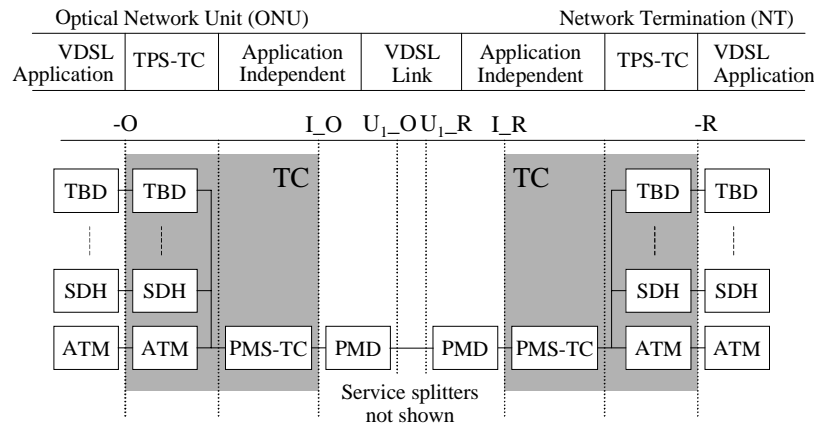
Optical Network Unit (ONU)

Network Termination (NT)

| VDSL Application | TPS-TC | Application Independent | VDSL Link | Application Independent | TPS-TC | VDSL Application |
|---|---|---|---|---|---|---|

-O

I_O

$U_1$_O

$U_1$_R

I_R

-R

TC

TC

TBD

TBD

TBD

TBD

SDH

SDH

SDH

SDH

ATM

ATM

PMS-TC

PMD

PMD

PMS-TC

ATM

ATM

Service splitters not shown